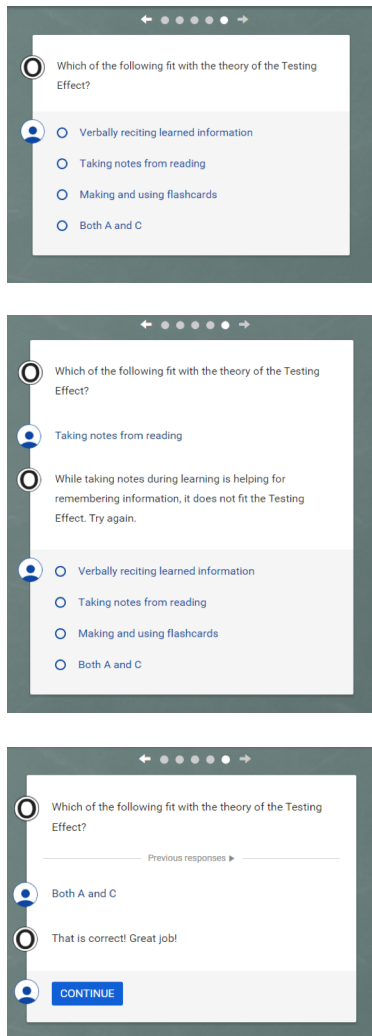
Which of the following fit with the theory of the Testing Effect?

Verbally reciting learned information

Taking notes from reading

Making and using flashcards

Both A and C

Which of the following fit with the theory of the Testing Effect?

Taking notes from reading

While taking notes during learning is helping for remembering information, it does not fit the Testing Effect. Try again.

Verbally reciting learned information

Taking notes from reading

Making and using flashcards

Both A and C

Which of the following fit with the theory of the Testing Effect?

Previous responses ▶

Both A and C

That is correct! Great job!

CONTINUE